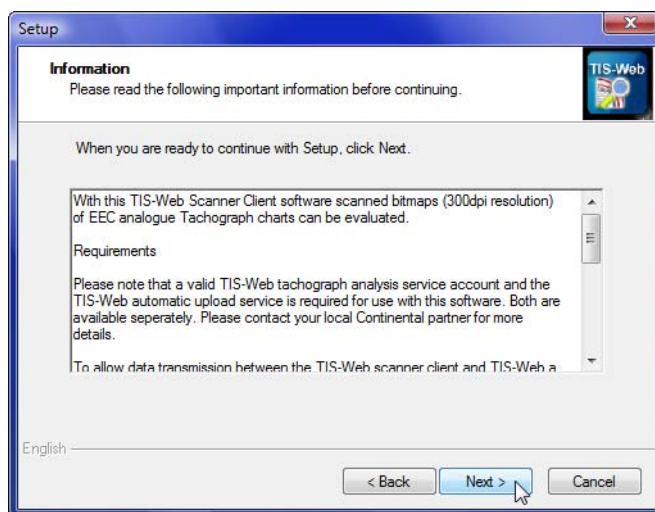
Setup

Information
Please read the following important information before continuing.

TIS-Web

When you are ready to continue with Setup, click Next.

With this TIS-Web Scanner Client software scanned bitmaps (300dpi resolution) of EEC analogue Tachograph charts can be evaluated.

Requirements

Please note that a valid TIS-Web tachograph analysis service account and the TIS-Web automatic upload service is required for use with this software. Both are available seperately. Please contact your local Continental partner for more details.

To allow data transmission between the TIS-Web scanner client and TIS-Web a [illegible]

English

< Back
Next >
Cancel